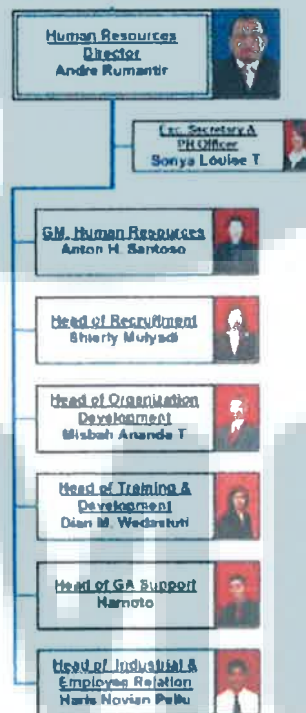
Human Resources Director
Andre Rumantir

Exc. Secretary & PR Officer
Sonya Louise T

GM. Human Resources
Anton H. Santoso

Head of Recruitment
Shierly Mulyadi

Head of Organization Development
Misbah Ananda T

Head of Training & Development
Dian M. Wedasturi

Head of GA Support
Harnoto

Head of Industrial & Employee Relation
Haris Novian Pallu